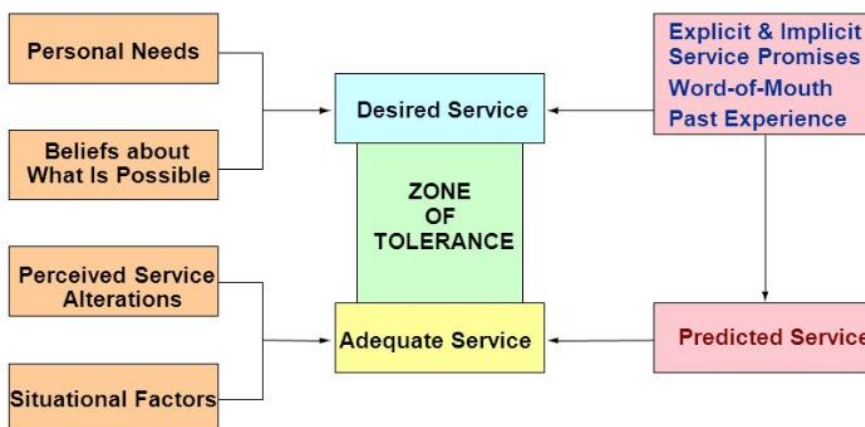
Personal Needs

Beliefs about What Is Possible

Perceived Service Alterations

Situational Factors

Desired Service

ZONE OF TOLERANCE

Adequate Service

Explicit & Implicit Service Promises
Word-of-Mouth
Past Experience

Predicted Service